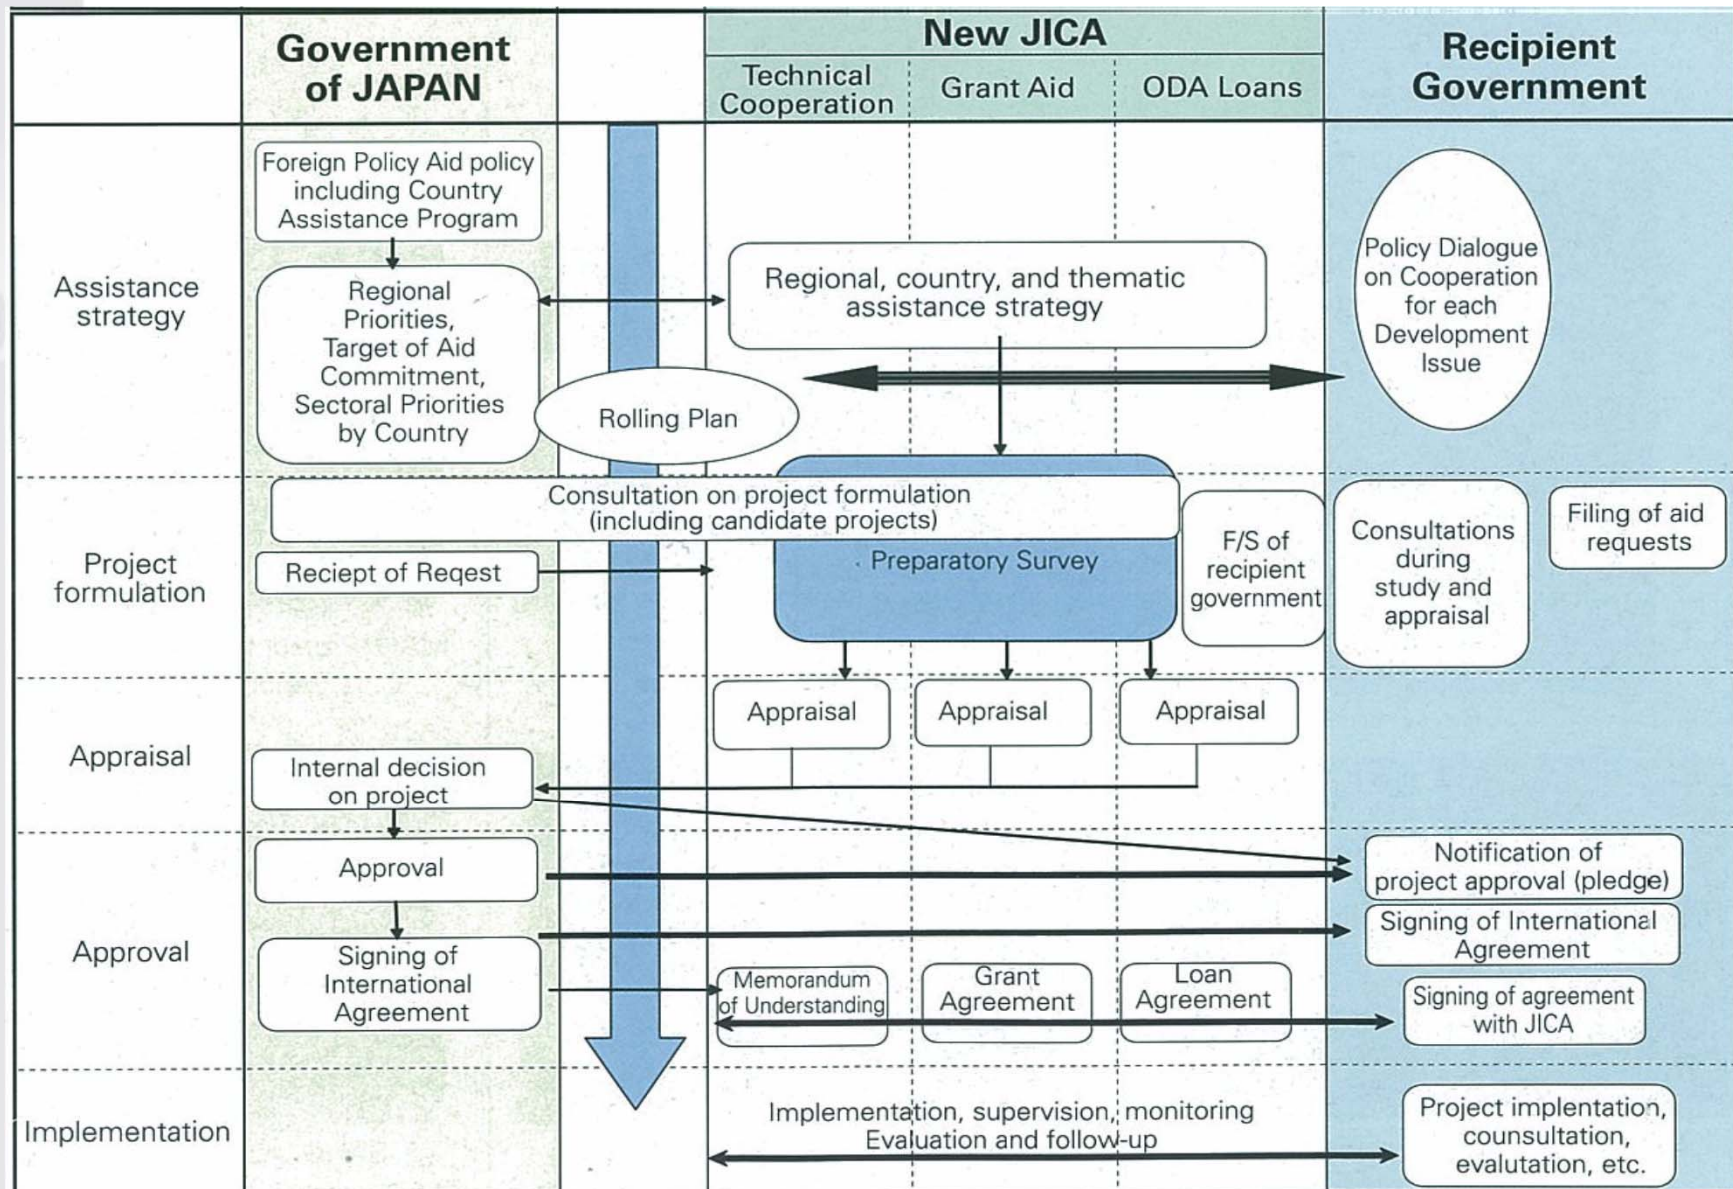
| | Government of JAPAN | | New JICA: Technical Cooperation | New JICA: Grant Aid | New JICA: ODA Loans | Recipient Government |
|---|---|---|---|---|---|---|
| Assistance strategy | Foreign Policy Aid policy including Country Assistance Program; Regional Priorities, Target of Aid Commitment, Sectoral Priorities by Country | Rolling Plan | Regional, country, and thematic assistance strategy | | | Policy Dialogue on Cooperation for each Development Issue |
| Project formulation | Consultation on project formulation (including candidate projects); Reciept of Reqest | | Preparatory Survey | | F/S of recipient government | Consultations during study and appraisal; Filing of aid requests |
| Appraisal | Internal decision on project | | Appraisal | Appraisal | Appraisal | |
| Approval | Approval; Signing of International Agreement | | Memorandum of Understanding | Grant Agreement | Loan Agreement | Notification of project approval (pledge); Signing of International Agreement; Signing of agreement with JICA |
| Implementation | | | Implementation, supervision, monitoring Evaluation and follow-up | | | Project implentation, counsultation, evalutation, etc. |